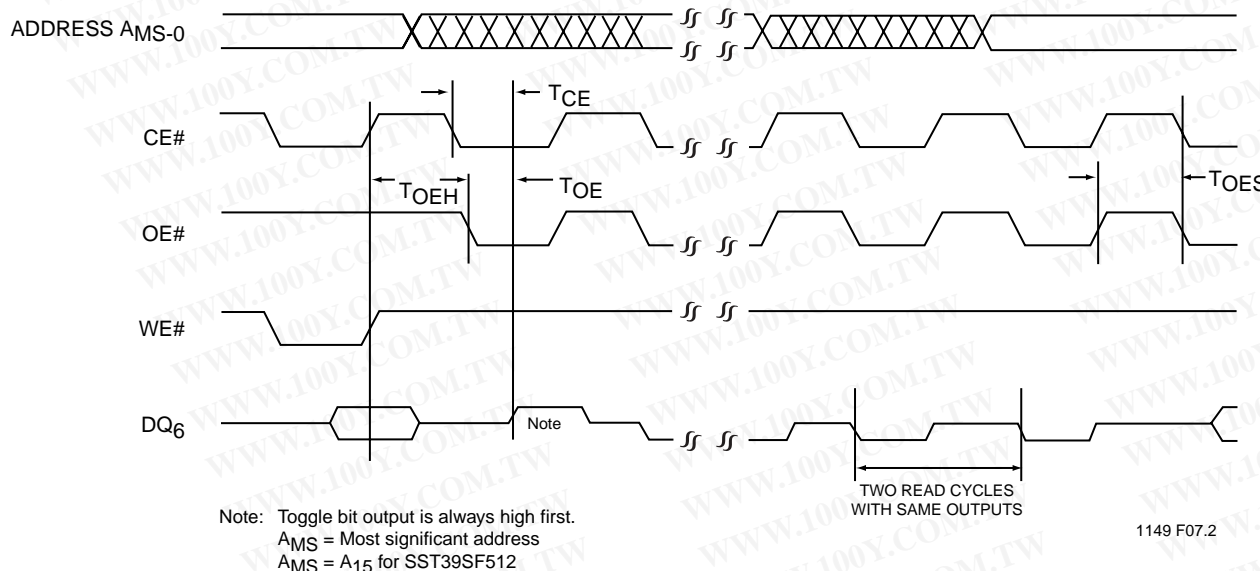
ADDRESS $A_{MS-0}$

$T_{CE}$

CE#

$T_{OEH}$

$T_{OE}$

$T_{OES}$

OE#

WE#

$DQ_6$

Note

TWO READ CYCLES WITH SAME OUTPUTS

Note: Toggle bit output is always high first.
$A_{MS}$ = Most significant address
$A_{MS}$ = $A_{15}$ for SST39SF512

1149 F07.2

WWW.100Y.COM.TW